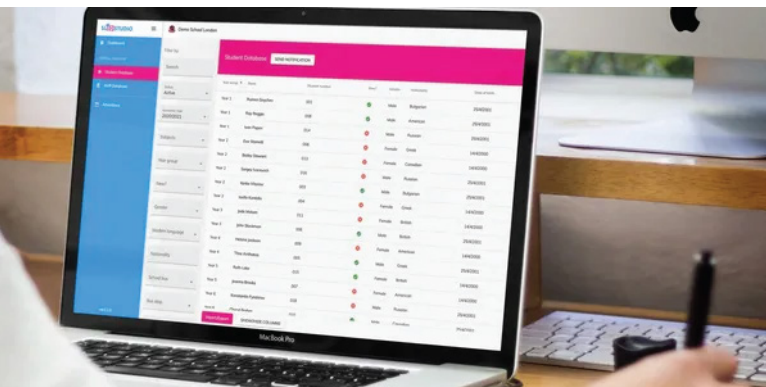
Demo School London

Filter by

Search

Student Database

SEND NOTIFICATION

Status
Active

Year group

Gender

Student language

Nationality

School bus

Bus stop

Year 1
Year 1
Year 1
Year 1
Year 1
Year 1
Year 2
Year 2
Year 2
Year 2
Year 2
Year 3
Year 3
Year 3
Year 3

Male
Male
Male
Female
Female
Male
Male
Female
Female
Male
Female
Male
Female
Female
Male

Bulgarian
American
Russian
Greek
Canadian
Russian
Bulgarian
Greek
British
British
American
Greek
British
American
Russian

MacBook Pro